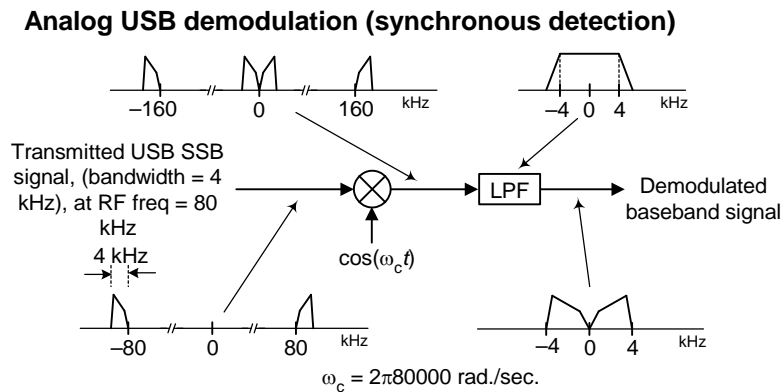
Analog USB demodulation (synchronous detection)

–160

0

160

kHz

–4

0

4

kHz

Transmitted USB SSB signal, (bandwidth = 4 kHz), at RF freq = 80 kHz

LPF

Demodulated baseband signal

$\cos(\omega_c t)$

4 kHz

–80

0

80

kHz

–4

0

4

kHz

$\omega_c = 2\pi 80000$ rad./sec.